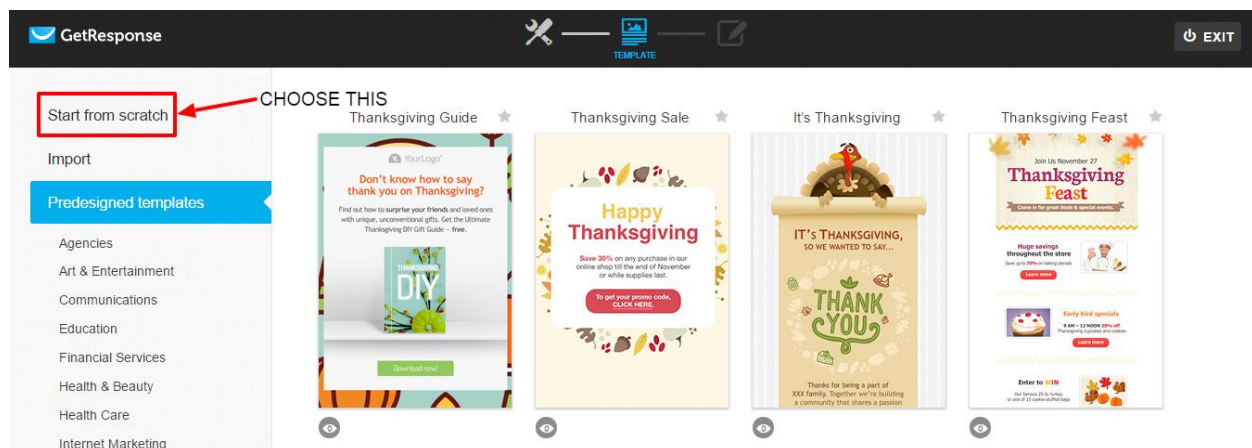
GetResponse

TEMPLATE

EXIT

Start from scratch

CHOOSE THIS

Import

Predesigned templates

Agencies

Art & Entertainment

Communications

Education

Financial Services

Health & Beauty

Health Care

Internet Marketing

Thanksgiving Guide

YourLogo

Don't know how to say thank you on Thanksgiving?

Find out how to surprise your friends and loved ones with unique, unconventional gifts. Get the Ultimate Thanksgiving DIY Gift Guide — free.

THANKSGIVING DIY

Download now!

Thanksgiving Sale

Happy Thanksgiving

Save 30% on any purchase in our online shop till the end of November or while supplies last.

To get your promo code, CLICK HERE.

It's Thanksgiving

IT'S THANKSGIVING, SO WE WANTED TO SAY...

THANK YOU

Thanks for being a part of XXX family. Together we're building a community that shares a passion

Thanksgiving Feast

Join Us November 27

Thanksgiving Feast

Come in for great deals & special events.

Huge savings throughout the store

Learn more

Early bird specials

9 AM – 12 NOON

Learn more

Enter to WIN